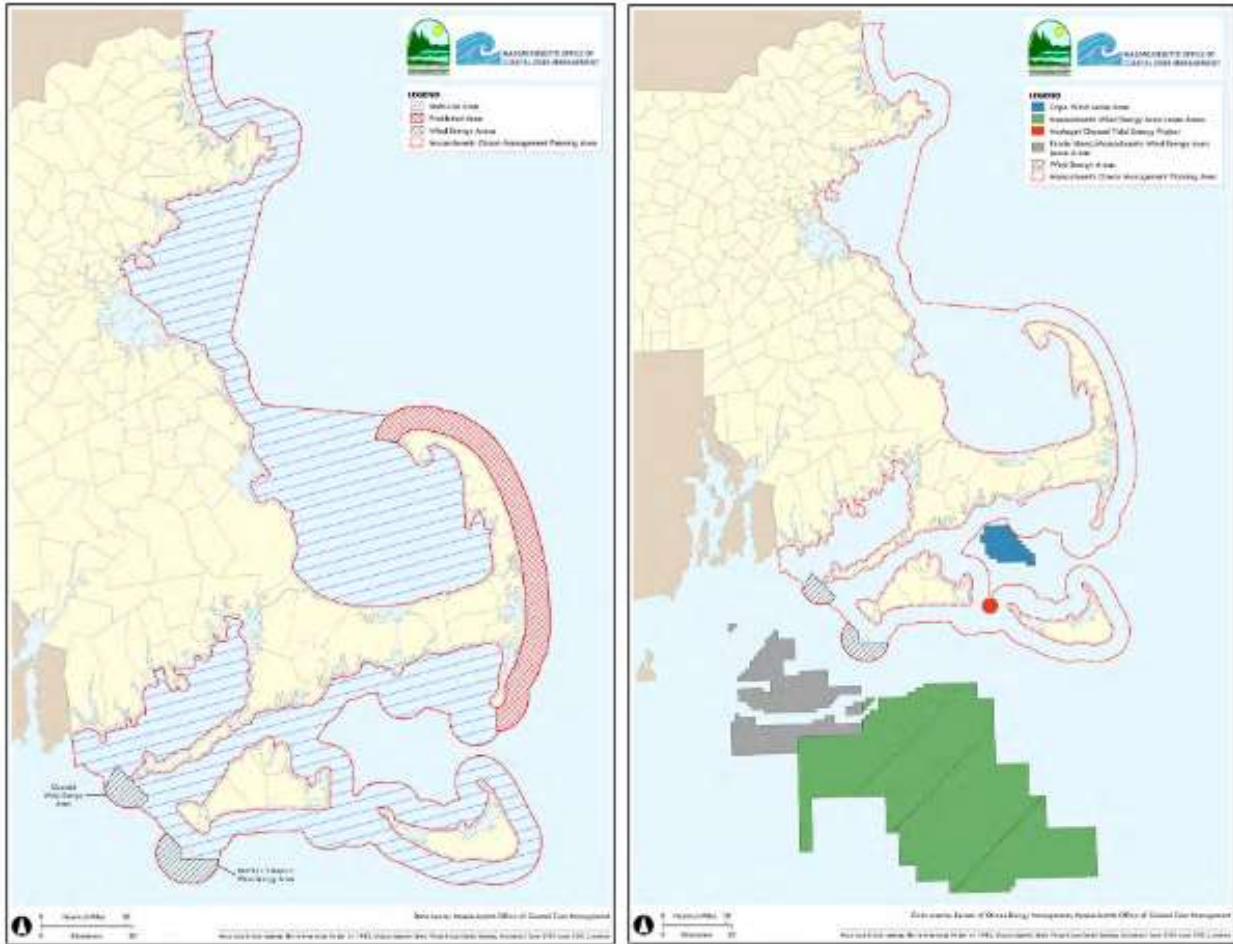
MASSACHUSETTS OFFICE OF COASTAL ZONE MANAGEMENT

LEGEND
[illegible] Area
Prohibited Area
Wind Energy Areas
Massachusetts Ocean Management Planning Area

Gosnold Wind Energy Area

Martha's Vineyard Wind Energy Area

Nautical Miles 10
Kilometers 20

Data sources: Massachusetts Office of Coastal Zone Management

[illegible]

MASSACHUSETTS OFFICE OF COASTAL ZONE MANAGEMENT

LEGEND
Cape Wind Lease Area
Massachusetts Wind Energy Area Lease Areas
Muskeget Channel Tidal Energy Project
Rhode Island/Massachusetts Wind Energy Area Lease Areas
Wind Energy Areas
Massachusetts Ocean Management Planning Area

Nautical Miles 10
Kilometers 20

Data sources: Bureau of Ocean Energy Management, Massachusetts Office of Coastal Zone Management

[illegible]